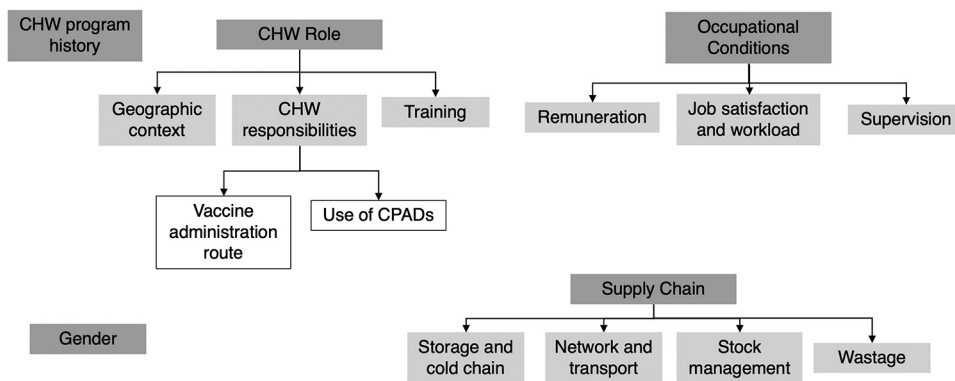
CHW program history

CHW Role

Geographic context

CHW responsibilities

Training

Vaccine administration route

Use of CPADs

Occupational Conditions

Remuneration

Job satisfaction and workload

Supervision

Supply Chain

Storage and cold chain

Network and transport

Stock management

Wastage

Gender